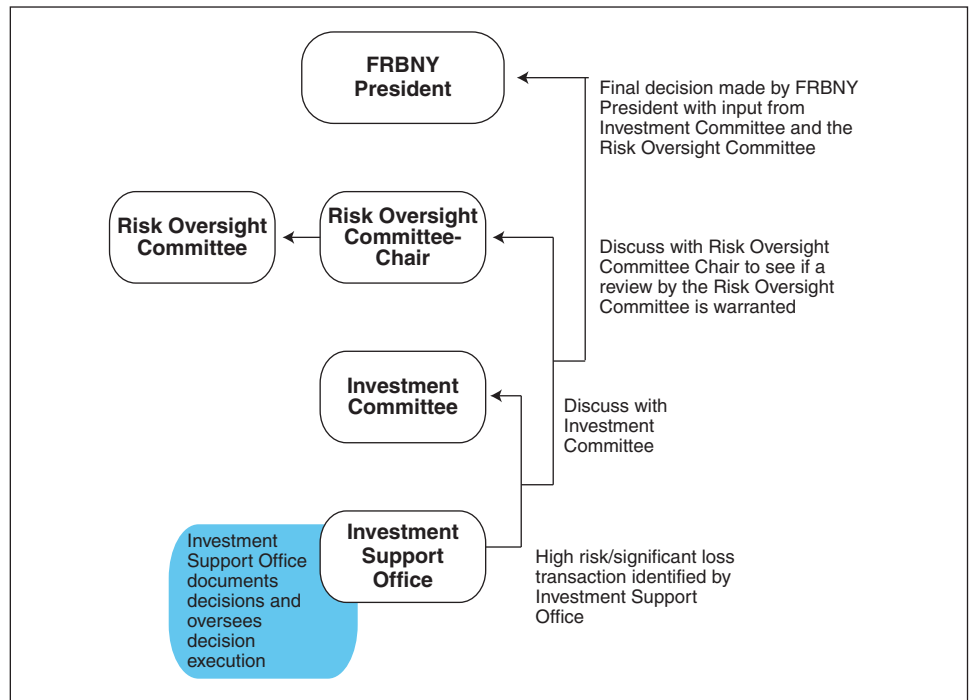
FRBNY President

Final decision made by FRBNY President with input from Investment Committee and the Risk Oversight Committee

Risk Oversight Committee

Risk Oversight Committee-Chair

Discuss with Risk Oversight Committee Chair to see if a review by the Risk Oversight Committee is warranted

Investment Committee

Discuss with Investment Committee

Investment Support Office documents decisions and oversees decision execution

Investment Support Office

High risk/significant loss transaction identified by Investment Support Office